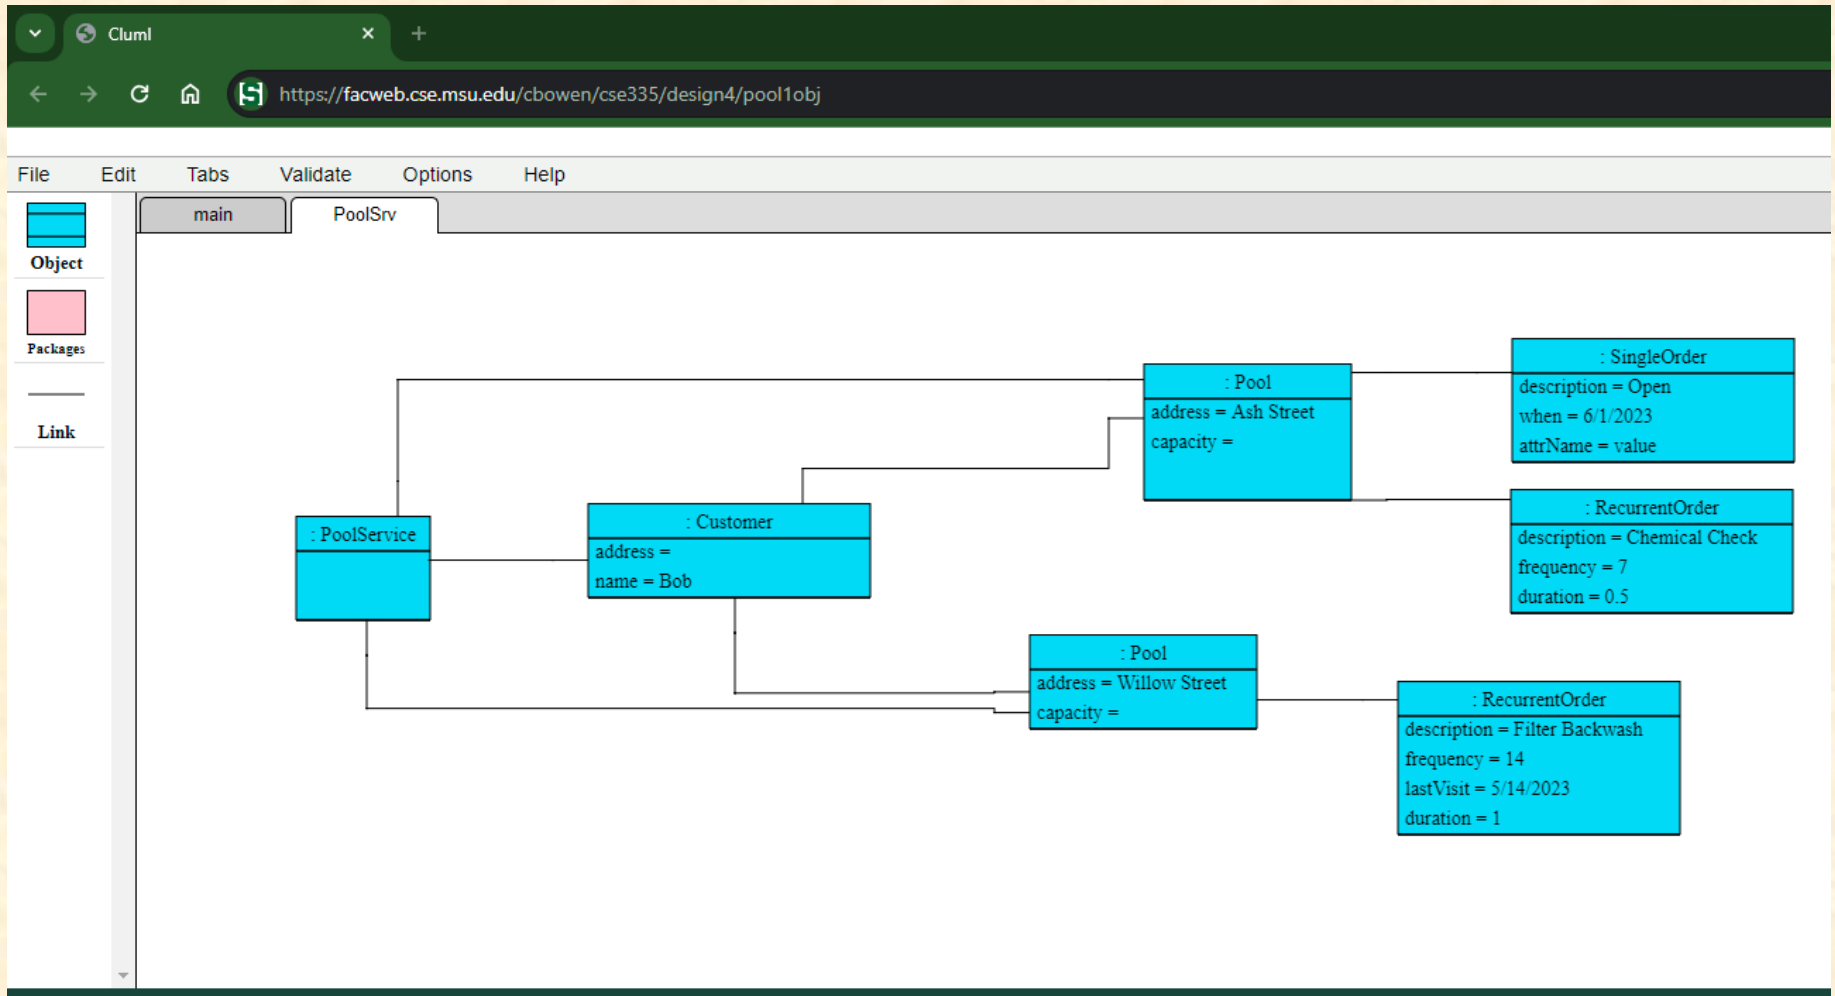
Cluml

https://facweb.cse.msu.edu/cbowen/cse335/design4/pool1obj

File Edit Tabs Validate Options Help

Object

Packages

Link

main

PoolSrv

: Pool
address = Ash Street
capacity =

: SingleOrder
description = Open
when = 6/1/2023
attrName = value

: RecurrentOrder
description = Chemical Check
frequency = 7
duration = 0.5

: PoolService

: Customer
address =
name = Bob

: Pool
address = Willow Street
capacity =

: RecurrentOrder
description = Filter Backwash
frequency = 14
lastVisit = 5/14/2023
duration = 1